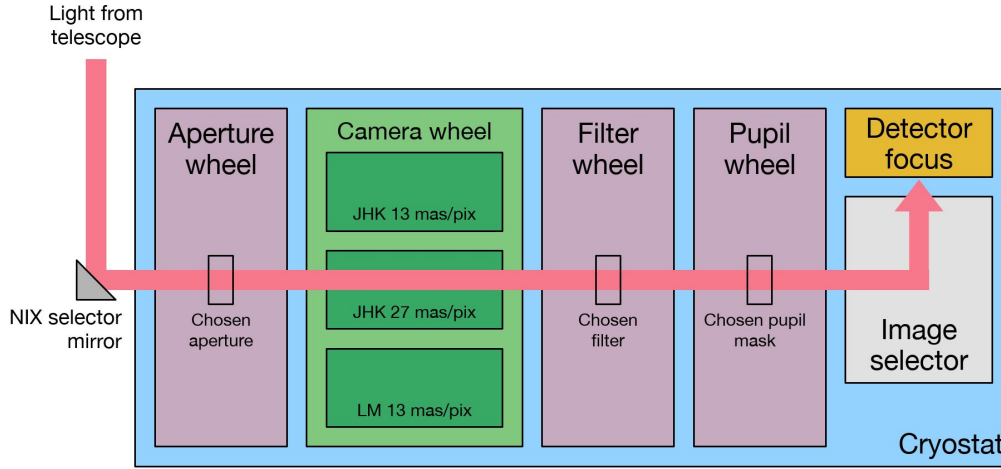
Light from telescope

Aperture wheel

Chosen aperture

Camera wheel

JHK 13 mas/pix

JHK 27 mas/pix

LM 13 mas/pix

Filter wheel

Chosen filter

Pupil wheel

Chosen pupil mask

Detector focus

Image selector

NIX selector mirror

Cryostat